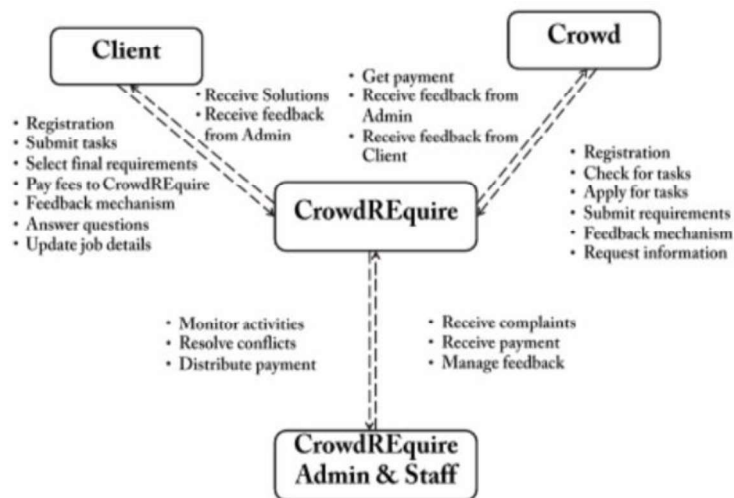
Client

Crowd

• Receive Solutions
• Receive feedback from Admin

• Get payment
• Receive feedback from Admin
• Receive feedback from Client

• Registration
• Submit tasks
• Select final requirements
• Pay fees to CrowdREquire
• Feedback mechanism
• Answer questions
• Update job details

CrowdREquire

• Registration
• Check for tasks
• Apply for tasks
• Submit requirements
• Feedback mechanism
• Request information

• Monitor activities
• Resolve conflicts
• Distribute payment

• Receive complaints
• Receive payment
• Manage feedback

CrowdREquire Admin & Staff